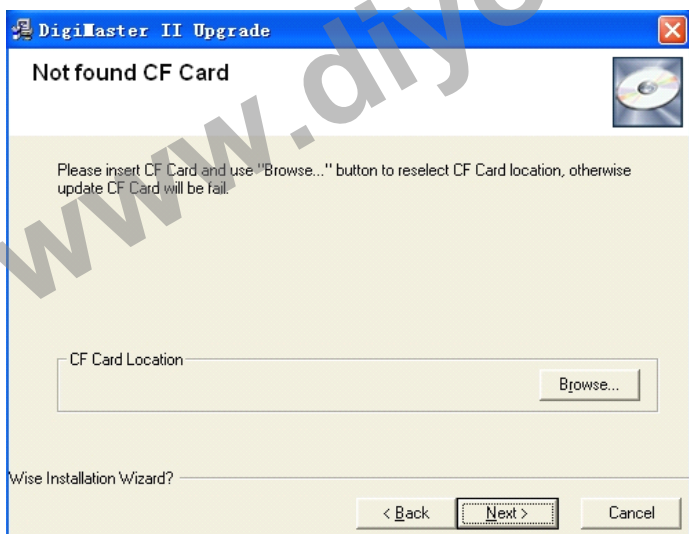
DigiMaster II Upgrade

Not found CF Card

www.diyo

Please insert CF Card and use "Browse..." button to reselect CF Card location, otherwise update CF Card will be fail.

CF Card Location

Browse...

Wise Installation Wizard?

< Back

Next >

Cancel